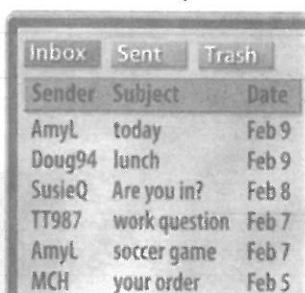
Inbox Sent Trash

| Sender | Subject | Date |
|---|---|---|
| AmyL | today | Feb 9 |
| Doug94 | lunch | Feb 9 |
| SusieQ | Are you in? | Feb 8 |
| TT987 | work question | Feb 7 |
| AmyL | soccer game | Feb 7 |
| MCH | your order | Feb 5 |